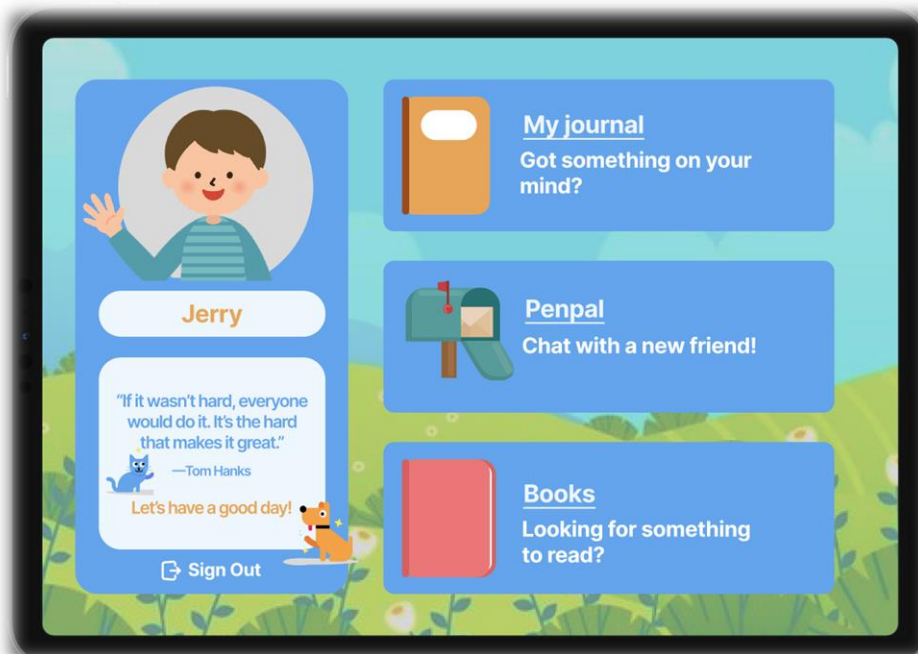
Jerry

"If it wasn't hard, everyone would do it. It's the hard that makes it great."
—Tom Hanks

Let's have a good day!

Sign Out

My journal
Got something on your mind?

Penpal
Chat with a new friend!

Books
Looking for something to read?